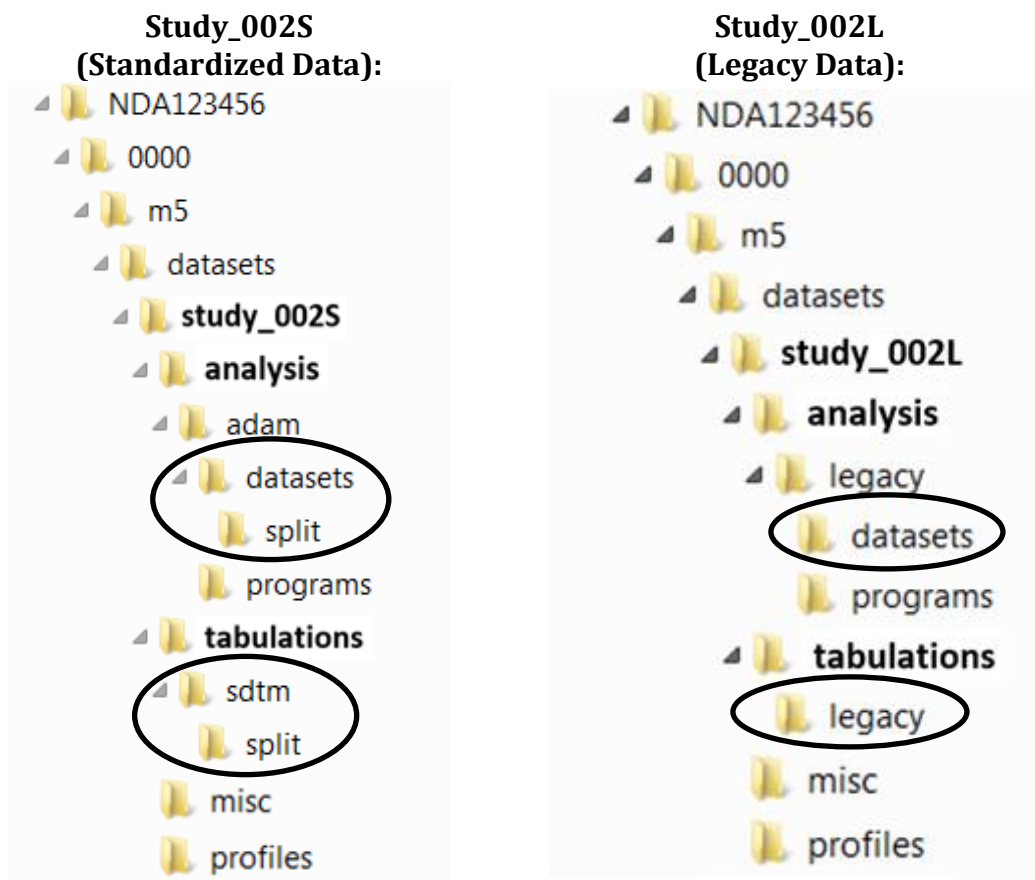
Study_002S
(Standardized Data):

NDA123456
0000
m5
datasets
study_002S
analysis
adam
datasets
split
programs
tabulations
sdtm
split
misc
profiles

Study_002L
(Legacy Data):

NDA123456
0000
m5
datasets
study_002L
analysis
legacy
datasets
programs
tabulations
legacy
misc
profiles